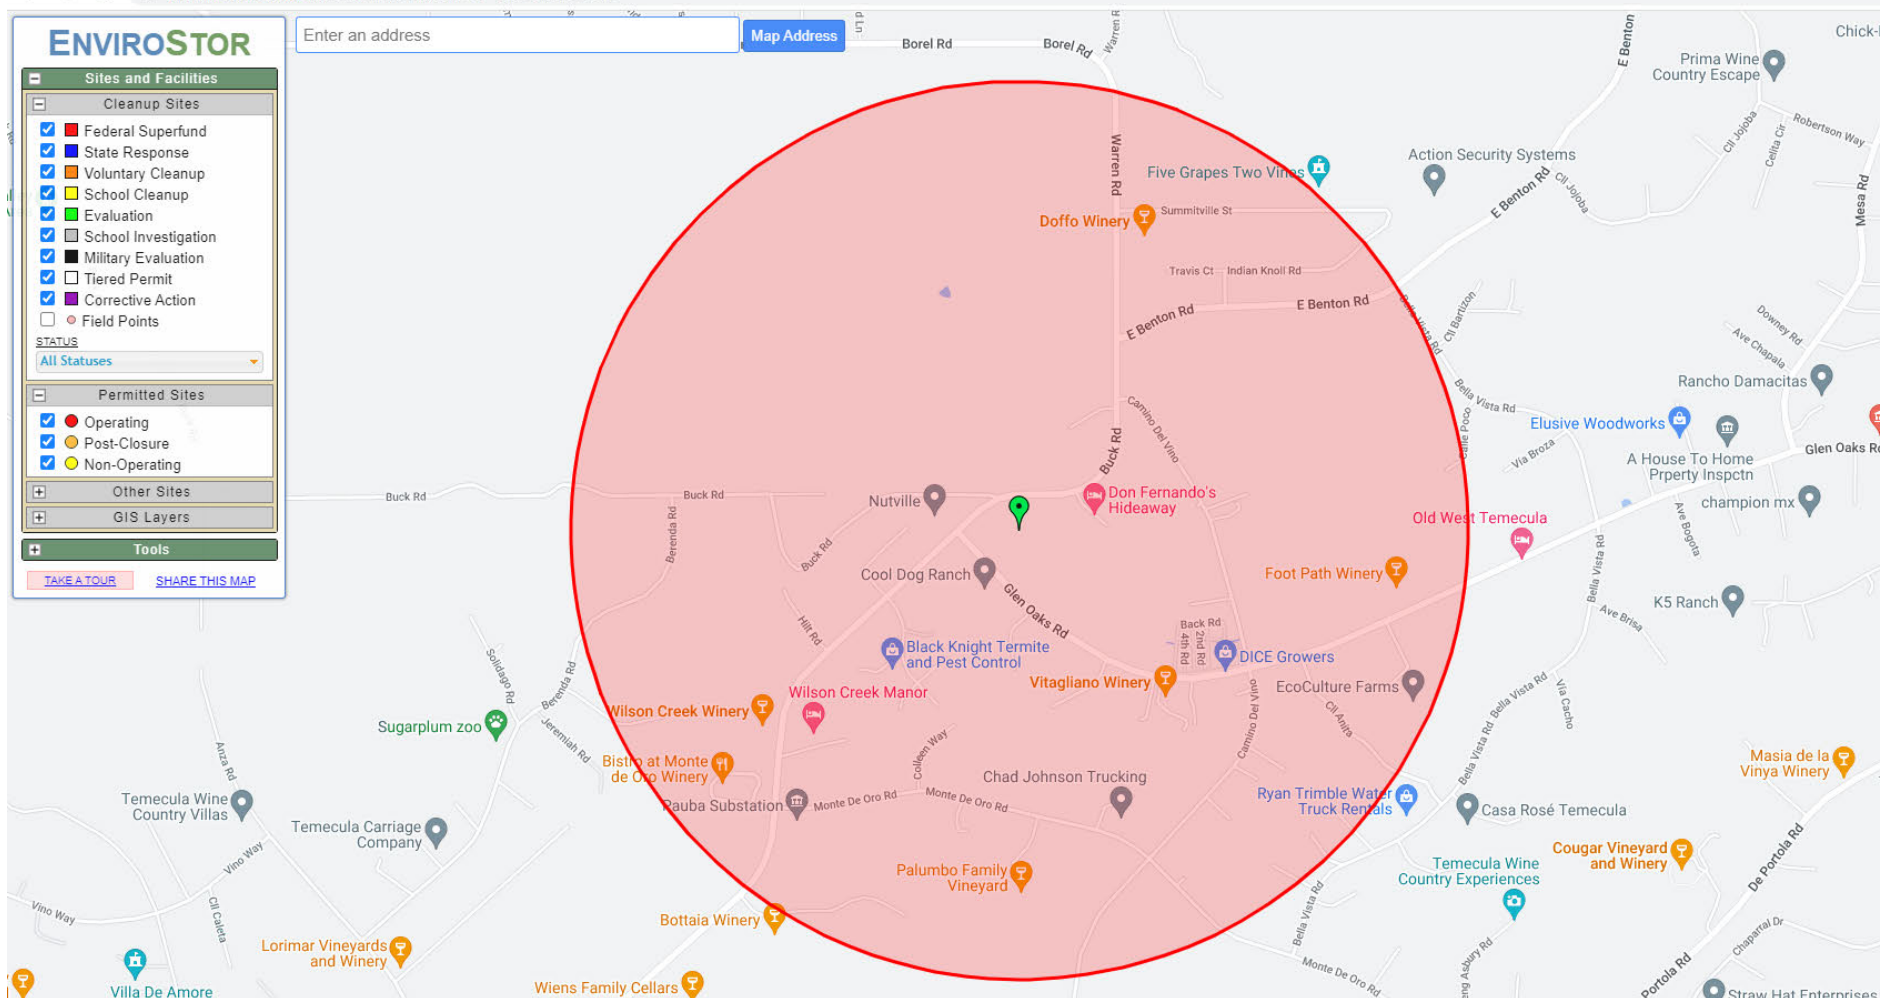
ENVIROSTOR

Sites and Facilities

Cleanup Sites

Federal Superfund
State Response
Voluntary Cleanup
School Cleanup
Evaluation
School Investigation
Military Evaluation
Tiered Permit
Corrective Action
Field Points

STATUS
All Statuses

Permitted Sites

Operating
Post-Closure
Non-Operating

Other Sites
GIS Layers
Tools

TAKE A TOUR
SHARE THIS MAP

Enter an address
Map Address

Borel Rd
Borel Rd
Warren Rd
E Benton
Chick-
Prima Wine Country Escape
Cll Jojoba
Celita Cir
Robertson Way
Action Security Systems
Five Grapes Two Vines
Doffo Winery
Summitville St
E Benton Rd
Cll Jojoba
Mesa Rd
Travis Ct
Indian Knoll Rd
E Benton Rd
E Benton Rd
Bella Vista Rd
Cll Bartizon
Downey Rd
Ave Chapala
Rancho Damacitas
Bella Vista Rd
Camino Del Vino
Buck Rd
Calle Pocco
Via Broza
Elusive Woodworks
Glen Oaks Rd
A House To Home Prperty Inspctn
Buck Rd
Buck Rd
Nutville
Don Fernando's Hideaway
champion mx
Old West Temecula
Berenda Rd
Buck Rd
Cool Dog Ranch
Glen Oaks Rd
Ave Bogota
Foot Path Winery
Bella Vista Rd
Ave Brisa
K5 Ranch
Hilt Rd
Back Rd
2nd Rd
4th Rd
Black Knight Termite and Pest Control
DICE Growers
Solidago Rd
Berenda Rd
Vitagliano Winery
EcoCulture Farms
Wilson Creek Manor
Wilson Creek Winery
Camino Del Vino
Cll Anita
Bella Vista Rd
Via Cacho
Sugarplum zoo
Jeremiah Rd
Colleen Way
Anza Rd
Bistro at Monte de Oro Winery
Chad Johnson Trucking
Masia de la Vinya Winery
Bella Vista Rd
Temecula Wine Country Villas
Rauba Substation
Monte De Oro Rd
Monte De Oro Rd
Ryan Trimble Water Truck Rentals
Casa Rosé Temecula
Temecula Carriage Company
Vino Way
Cougar Vineyard and Winery
Temecula Wine Country Experiences
De Portola Rd
Palumbo Family Vineyard
Vino Way
Cll Caleta
Bottaia Winery
Bella Vista Rd
Chaparral Dr
Lorimar Vineyards and Winery
Asbury Rd
Monte De Oro Rd
Portola Rd
Villa De Amore
Wiens Family Cellars
Straw Hat Enterprises